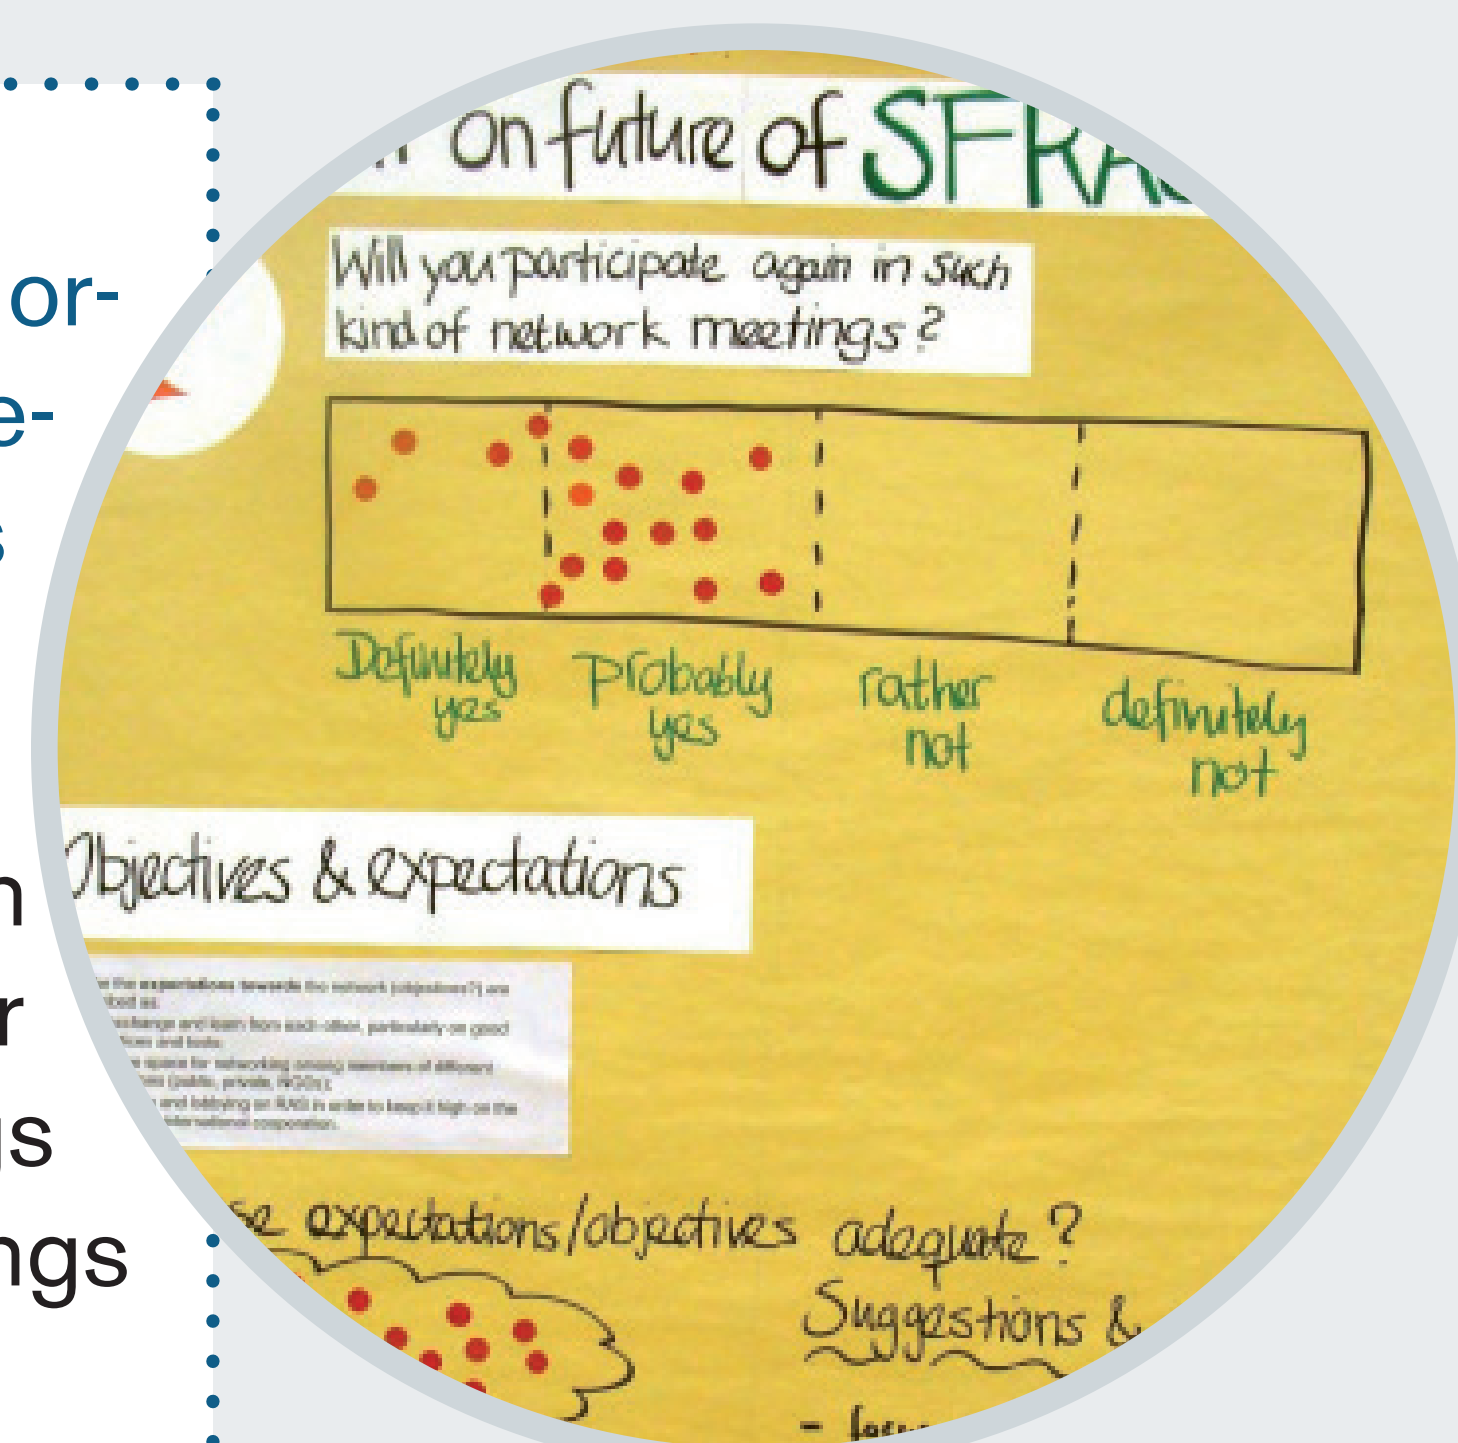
or-
e-
s

n
r
is
ngs

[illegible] on future of SFRA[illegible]

Will you participate again in such kind of network meetings?

Definitely yes

Probably yes

rather not

definitely not

Objectives & expectations

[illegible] the expectations towards the network (objectives?) are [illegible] as:
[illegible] exchange and learn from each other, particularly on good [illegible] and tools
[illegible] space for networking among members of different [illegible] (public, private, NGOs);
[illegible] and lobbying on RAS in order to keep it high on the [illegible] international cooperation.

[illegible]se expectations/objectives adequate?

Suggestions &

- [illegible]